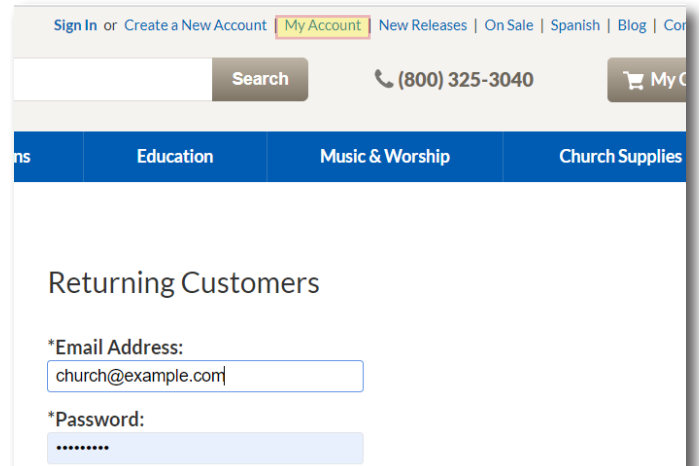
Sign In or Create a New Account | My Account | New Releases | On Sale | Spanish | Blog | Co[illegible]

Search

(800) 325-3040

My C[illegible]

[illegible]ns | Education | Music & Worship | Church Supplies

Returning Customers

*Email Address:

church@example.com

*Password:

•••••••••